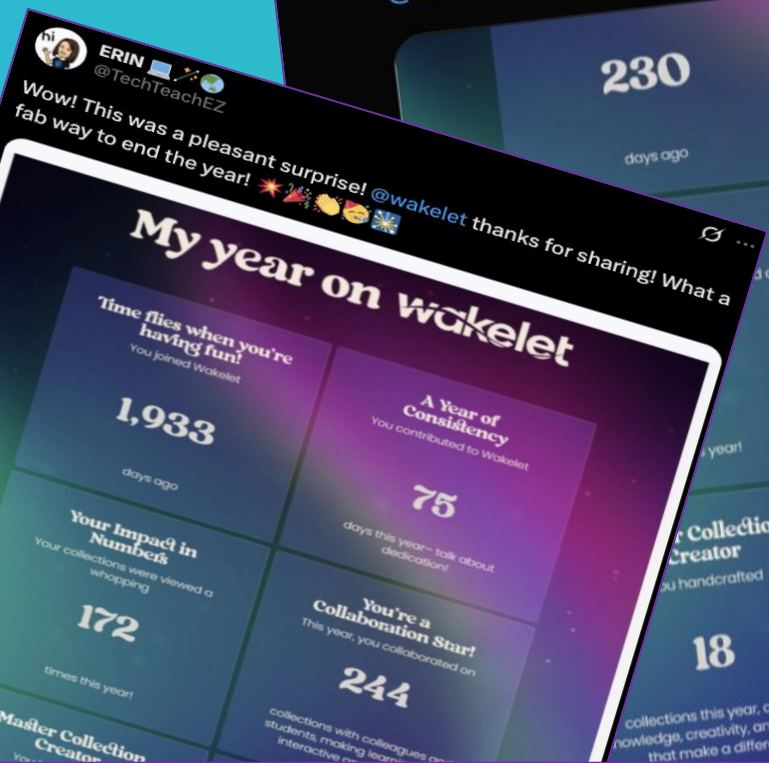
230

days ago

ERIN 💻🪄🌍
@TechTeachEZ

Wow! This was a pleasant surprise! @wakelet thanks for sharing! What a fab way to end the year! 💥🎉👏🥳🎆

My year on wakelet

Time flies when you're having fun!
You joined Wakelet
1,933
days ago

A Year of Consistency
You contributed to Wakelet
75
days this year– talk about dedication!

Your Impact in Numbers
Your collections were viewed a whopping
172
times this year!

You're a Collaboration Star!
This year, you collaborated on
244
collections with colleagues and students, making learning interactive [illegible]

Master Collection Creator
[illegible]

year!

r Collection Creator
ou handcrafted
18
collections this year, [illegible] nowledge, creativity, an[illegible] that make a differ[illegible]